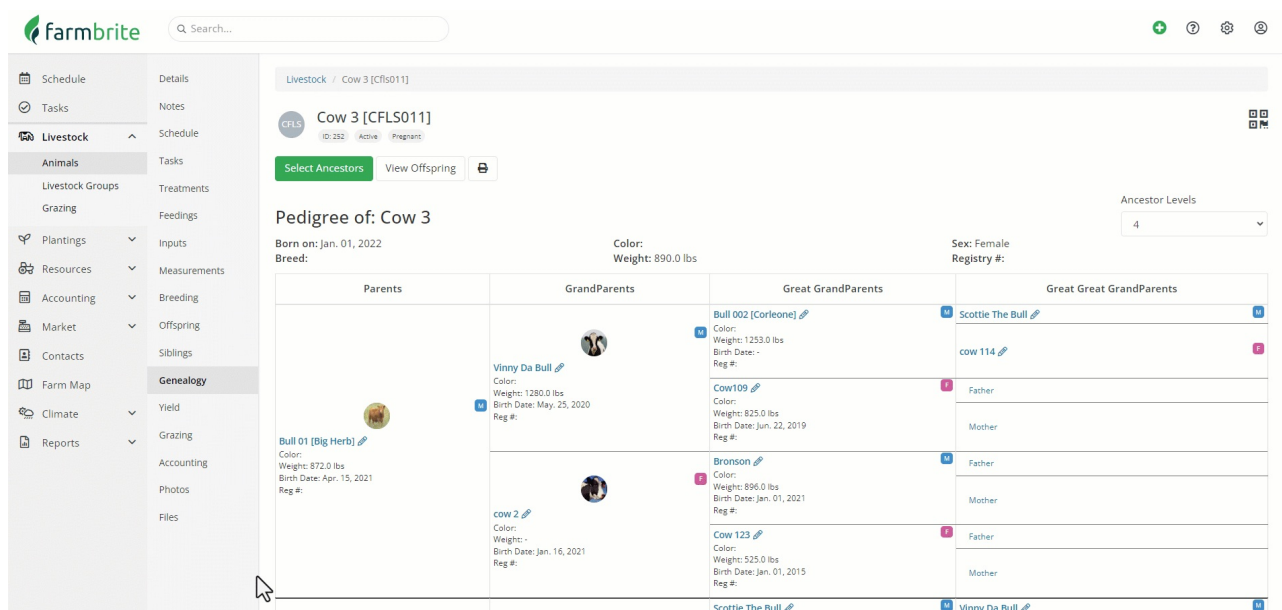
farmbrite

Search...

Schedule
Tasks
Livestock
Animals
Livestock Groups
Grazing
Plantings
Resources
Accounting
Market
Contacts
Farm Map
Climate
Reports

Details
Notes
Schedule
Tasks
Treatments
Feedings
Inputs
Measurements
Breeding
Offspring
Siblings
Genealogy
Yield
Grazing
Accounting
Photos
Files

Livestock / Cow 3 [Cfls011]

CFLS Cow 3 [CFLS011]
ID: 252 Active Pregnant

Select Ancestors View Offspring

Pedigree of: Cow 3

Ancestor Levels
4

Born on: Jan. 01, 2022
Breed:

Color:
Weight: 890.0 lbs

Sex: Female
Registry #:

| Parents | GrandParents | Great GrandParents | Great Great GrandParents |
|---|---|---|---|
| M Bull 01 [Big Herb] Color: Weight: 872.0 lbs Birth Date: Apr. 15, 2021 Reg #: | M Vinny Da Bull Color: Weight: 1280.0 lbs Birth Date: May. 25, 2020 Reg #: | M Bull 002 [Corleone] Color: Weight: 1253.0 lbs Birth Date: - Reg #: | M Scottie The Bull |
| | | | F cow 114 |
| | | F Cow109 Color: Weight: 825.0 lbs Birth Date: Jun. 22, 2019 Reg #: | Father |
| | | | Mother |
| | F cow 2 Color: Weight: - Birth Date: Jan. 16, 2021 Reg #: | M Bronson Color: Weight: 896.0 lbs Birth Date: Jan. 01, 2021 Reg #: | Father |
| | | | Mother |
| | | F Cow 123 Color: Weight: 525.0 lbs Birth Date: Jan. 01, 2015 Reg #: | Father |
| | | | Mother |
| | | M Scottie The Bull | M Vinny Da Bull |